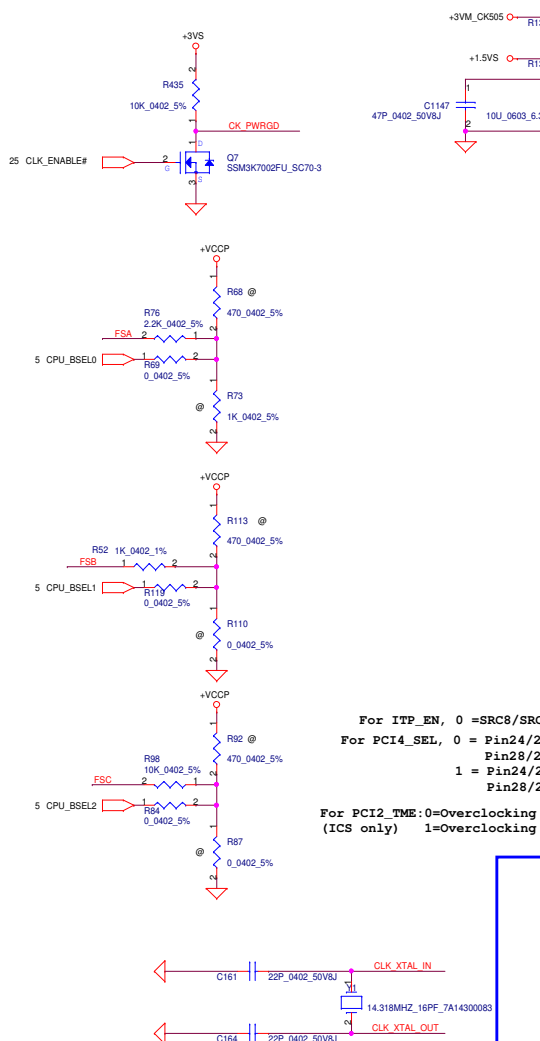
+3VM_CK505
R1
+1.5VS
R1
1
C1147
47P_0402_50V8J
2
10U_0603_6.
+3VS
2
R435
10K_0402_5%
1
CK_PWRGD
D
25 CLK_ENABLE#
2
G
Q7
SSM3K7002FU_SC70-3
3
S
+VCCP
1
R68 @
2
470_0402_5%
R76
2.2K_0402_5%
FSA
2
1
5 CPU_BSEL0
1
R69
2
0_0402_5%
1
R73
@
1K_0402_5%
2
+VCCP
1
R113 @
2
470_0402_5%
R52 1K_0402_1%
FSB
1
2
5 CPU_BSEL1
1
R119
2
0_0402_5%
1
R110
@
0_0402_5%
2
+VCCP
1
R92 @
2
470_0402_5%
R98
10K_0402_5%
FSC
2
1
5 CPU_BSEL2
1
R84
2
0_0402_5%
1
R87
@
0_0402_5%
2
For ITP_EN, 0 =SRC8/SRC
For PCI4_SEL, 0 = Pin24/2
Pin28/2
1 = Pin24/2
Pin28/2
For PCI2_TME:0=Overclocking
(ICS only) 1=Overclocking
CLK_XTAL_IN
C161
22P_0402_50V8J
1
Y1
14.318MHZ_16PF_7A14300083
2
CLK_XTAL_OUT
C164
22P_0402_50V8J